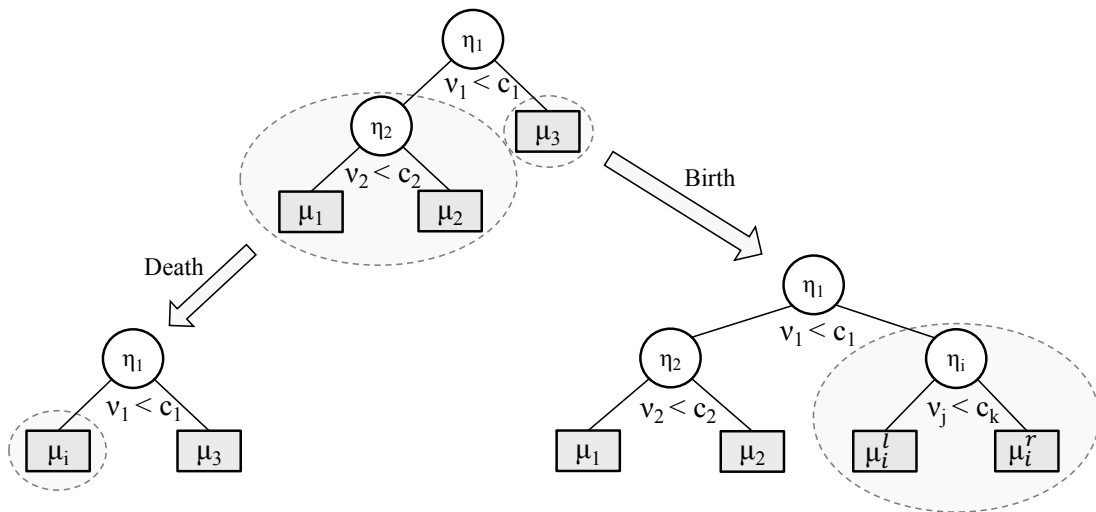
$\eta_1$
$\nu_1 < c_1$
$\eta_2$
$\mu_3$
$\nu_2 < c_2$
$\mu_1$
$\mu_2$
Birth
Death
$\eta_1$
$\nu_1 < c_1$
$\eta_1$
$\nu_1 < c_1$
$\eta_2$
$\eta_i$
$\nu_j < c_k$
$\nu_2 < c_2$
$\mu_i$
$\mu_3$
$\mu_1$
$\mu_2$
$\mu_i^l$
$\mu_i^r$